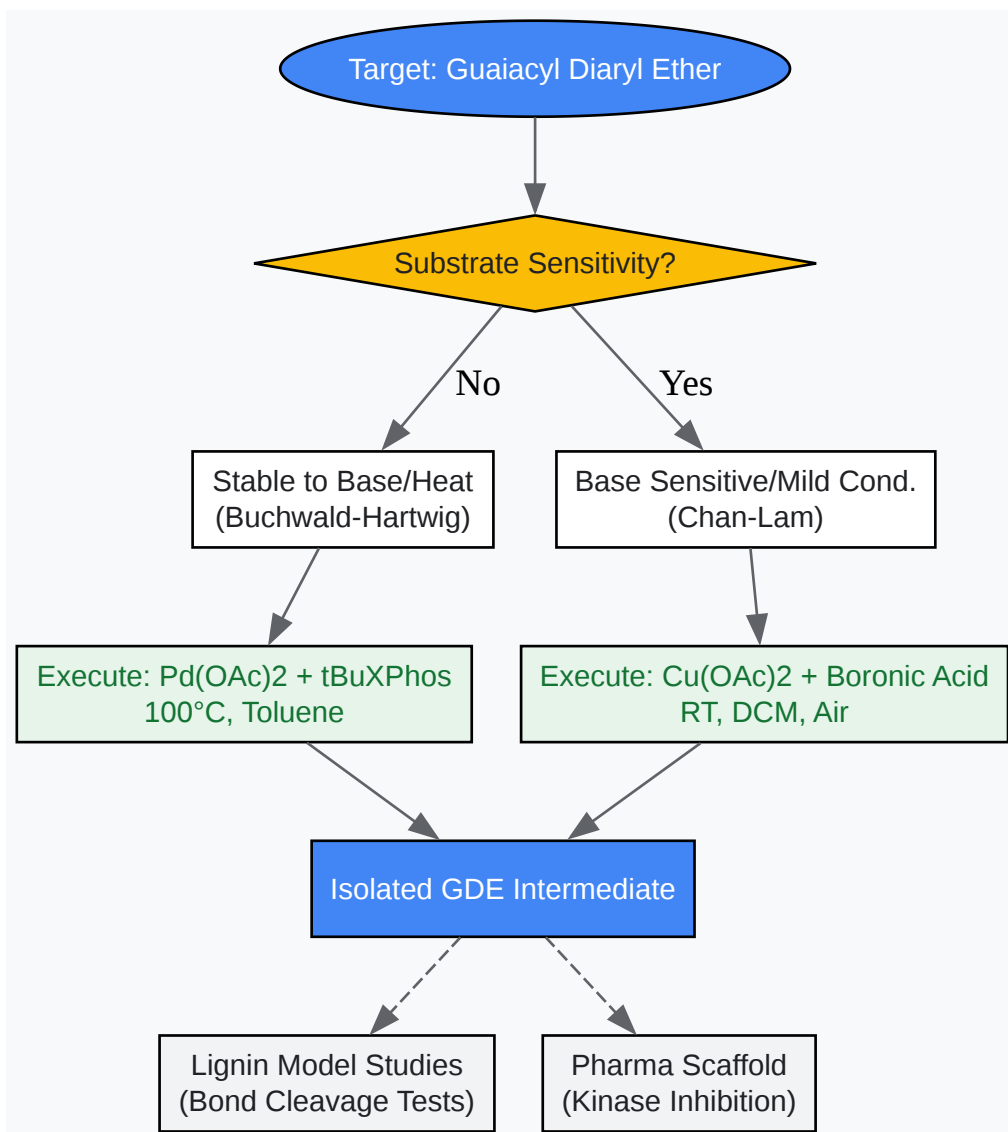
Target: Guaiacyl Diaryl Ether

Substrate Sensitivity?

No

Yes

Stable to Base/Heat
(Buchwald-Hartwig)

Base Sensitive/Mild Cond.
(Chan-Lam)

Execute: Pd(OAc)2 + tBuXPhos
100°C, Toluene

Execute: Cu(OAc)2 + Boronic Acid
RT, DCM, Air

Isolated GDE Intermediate

Lignin Model Studies
(Bond Cleavage Tests)

Pharma Scaffold
(Kinase Inhibition)